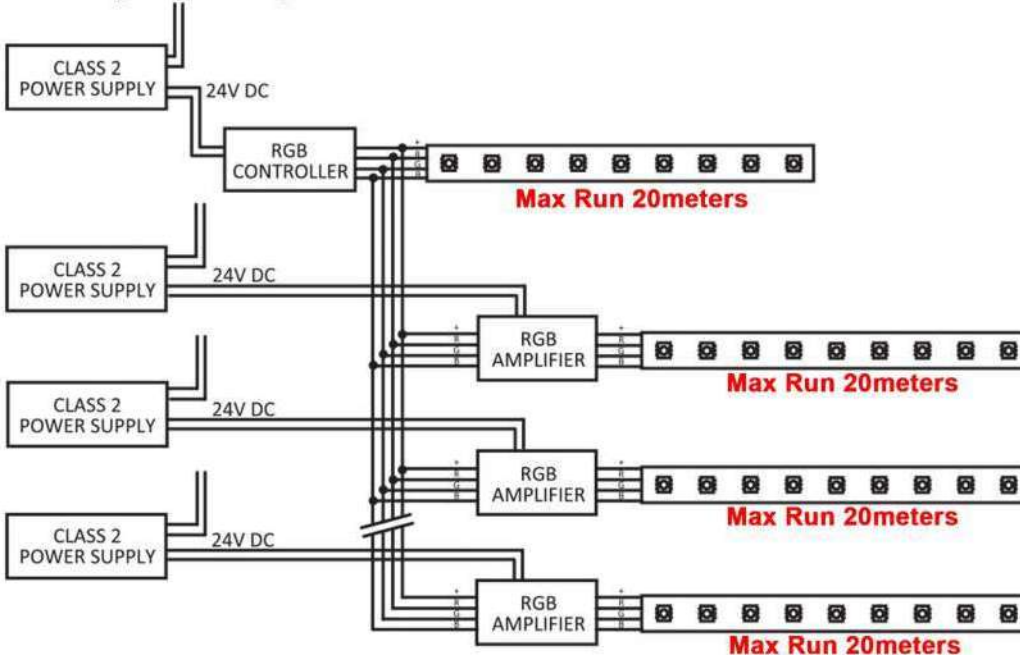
CLASS 2
POWER SUPPLY

24V DC

RGB
CONTROLLER

Max Run 20meters

CLASS 2
POWER SUPPLY

24V DC

RGB
AMPLIFIER

Max Run 20meters

CLASS 2
POWER SUPPLY

24V DC

RGB
AMPLIFIER

Max Run 20meters

CLASS 2
POWER SUPPLY

24V DC

RGB
AMPLIFIER

Max Run 20meters